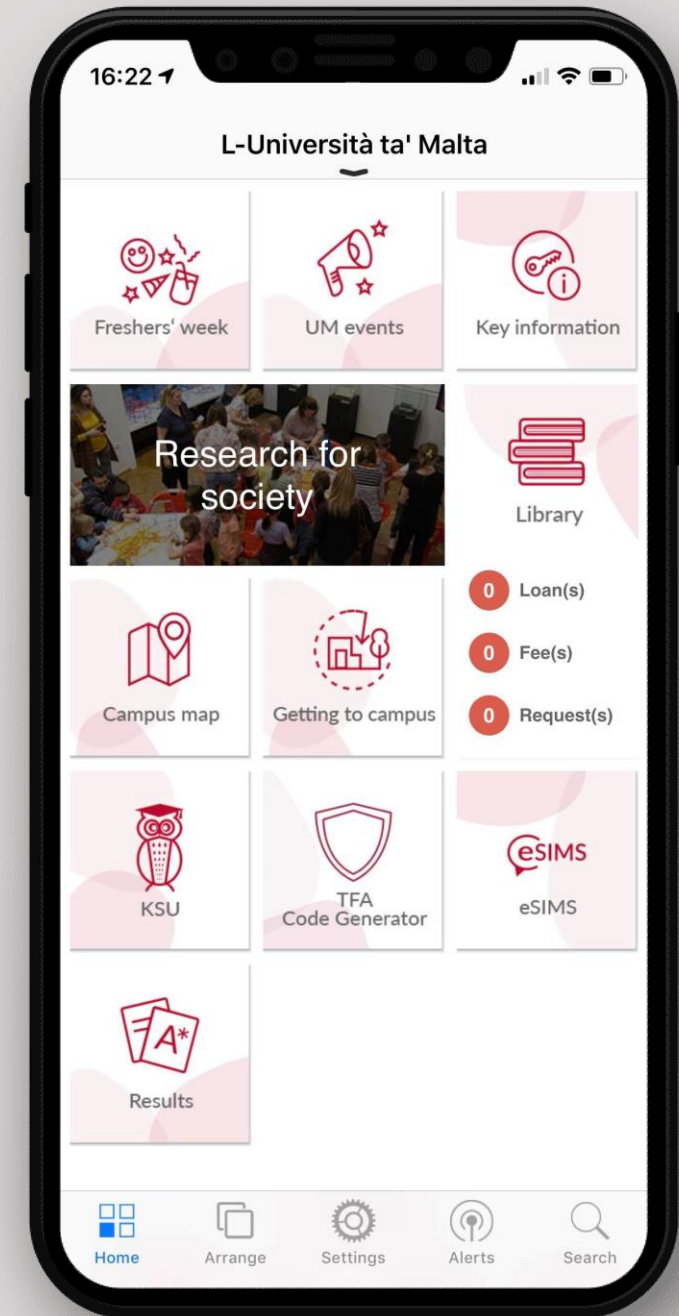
16:22

L-Università ta' Malta

Freshers‘ week

UM events

Key information

Research for society

Library

0 Loan(s)

0 Fee(s)

0 Request(s)

Campus map

Getting to campus

KSU

TFA Code Generator

eSIMS

eSIMS

A*

Results

Home

Arrange

Settings

Alerts

Search